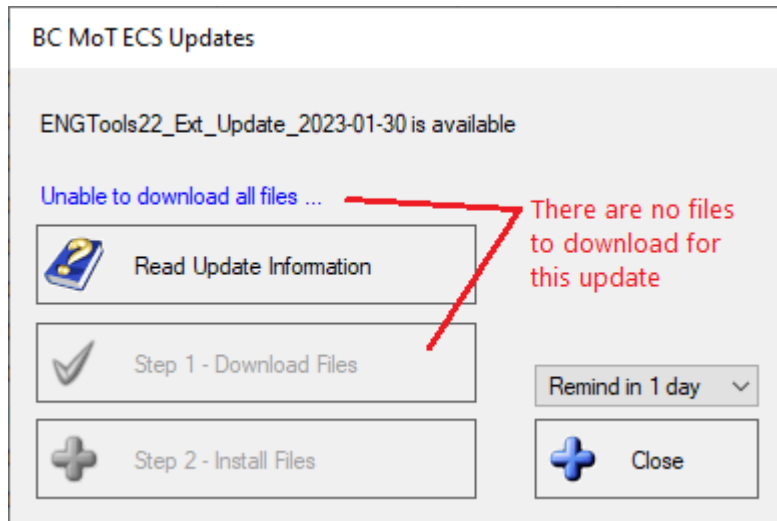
BC MoT ECS Updates

ENGTools22_Ext_Update_2023-01-30 is available

Unable to download all files ...

There are no files to download for this update

Read Update Information

Step 1 - Download Files

Remind in 1 day

Step 2 - Install Files

Close